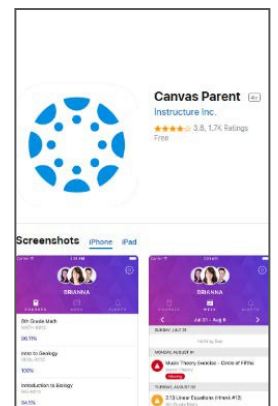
Canvas Parent 4+
Instructure Inc.
3.8, 1.7K Ratings
Free

Screenshots iPhone iPad

BRIANNA
COURSES WEEK ALERTS
9th Grade Math
96.11%
Intro to Geology
100%
Introduction to Biology
94.5%

BRIANNA
COURSES WEEK ALERTS
Jul 31 – Aug 6
SUNDAY, JULY 31
Nothing Due
MONDAY, AUGUST 01
Music Theory Exercise - Circle of Fifths
Missing
TUESDAY, AUGUST 02
2.13 Linear Equations (Word #12)